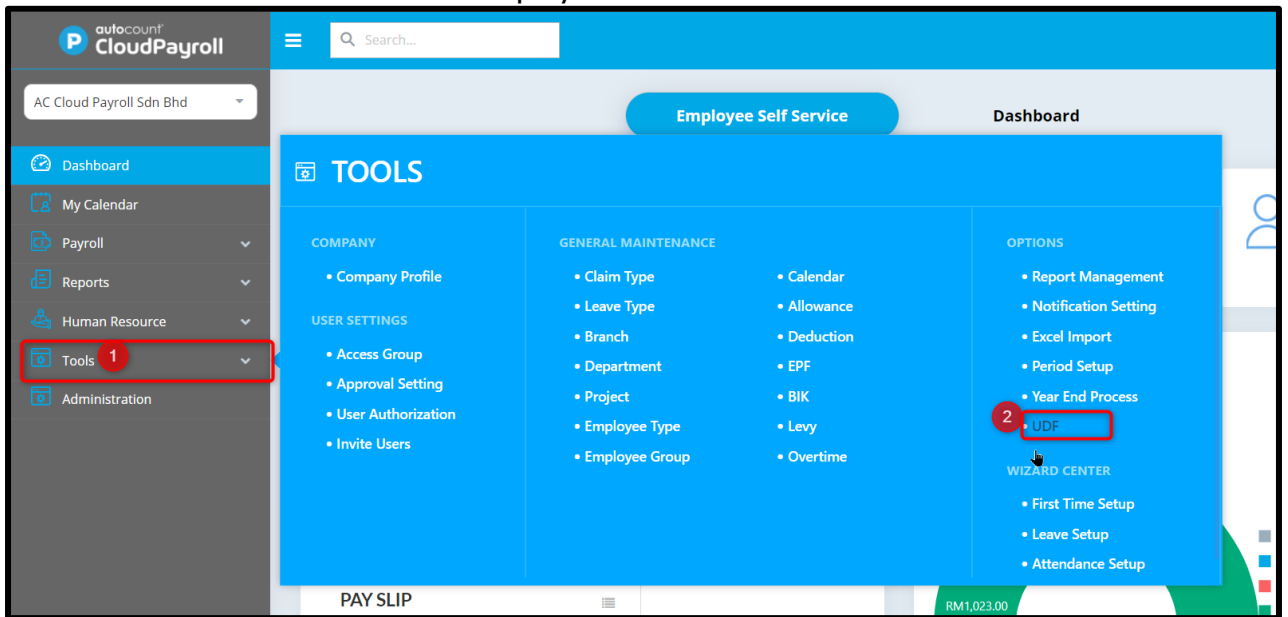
autocount CloudPayroll

Search...

AC Cloud Payroll Sdn Bhd

Dashboard
My Calendar
Payroll
Reports
Human Resource
Tools 1
Administration

Employee Self Service
Dashboard

TOOLS

COMPANY
• Company Profile

USER SETTINGS
• Access Group
• Approval Setting
• User Authorization
• Invite Users

GENERAL MAINTENANCE
• Claim Type
• Leave Type
• Branch
• Department
• Project
• Employee Type
• Employee Group

• Calendar
• Allowance
• Deduction
• EPF
• BIK
• Levy
• Overtime

OPTIONS
• Report Management
• Notification Setting
• Excel Import
• Period Setup
• Year End Process
2 • UDF

WIZARD CENTER
• First Time Setup
• Leave Setup
• Attendance Setup

PAY SLIP

RM1,023.00